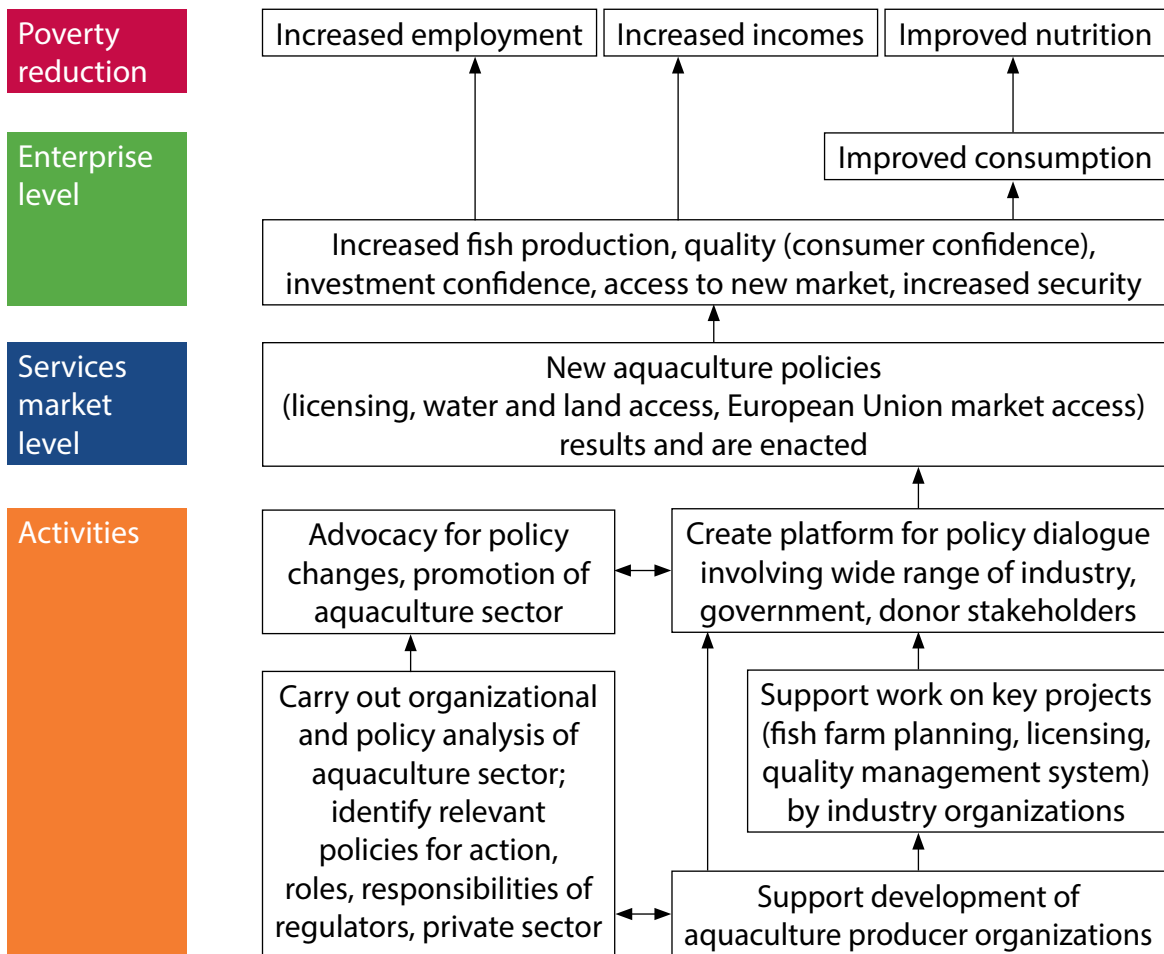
Poverty reduction

Increased employment

Increased incomes

Improved nutrition

Enterprise level

Improved consumption

Increased fish production, quality (consumer confidence), investment confidence, access to new market, increased security

Services market level

New aquaculture policies (licensing, water and land access, European Union market access) results and are enacted

Activities

Advocacy for policy changes, promotion of aquaculture sector

Create platform for policy dialogue involving wide range of industry, government, donor stakeholders

Carry out organizational and policy analysis of aquaculture sector; identify relevant policies for action, roles, responsibilities of regulators, private sector

Support work on key projects (fish farm planning, licensing, quality management system) by industry organizations

Support development of aquaculture producer organizations